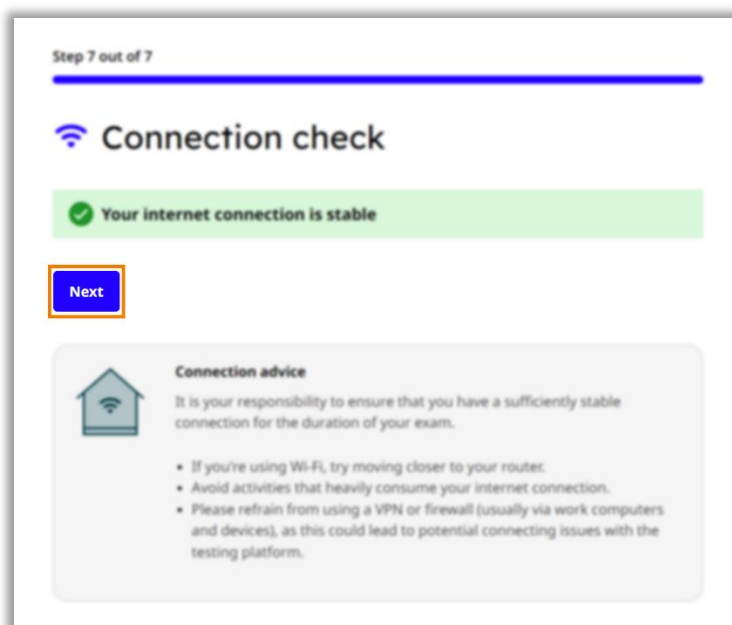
Step 7 out of 7

Connection check

Your internet connection is stable

Next

Connection advice

It is your responsibility to ensure that you have a sufficiently stable connection for the duration of your exam.

- If you're using Wi-Fi, try moving closer to your router.
- Avoid activities that heavily consume your internet connection.
- Please refrain from using a VPN or firewall (usually via work computers and devices), as this could lead to potential connecting issues with the testing platform.